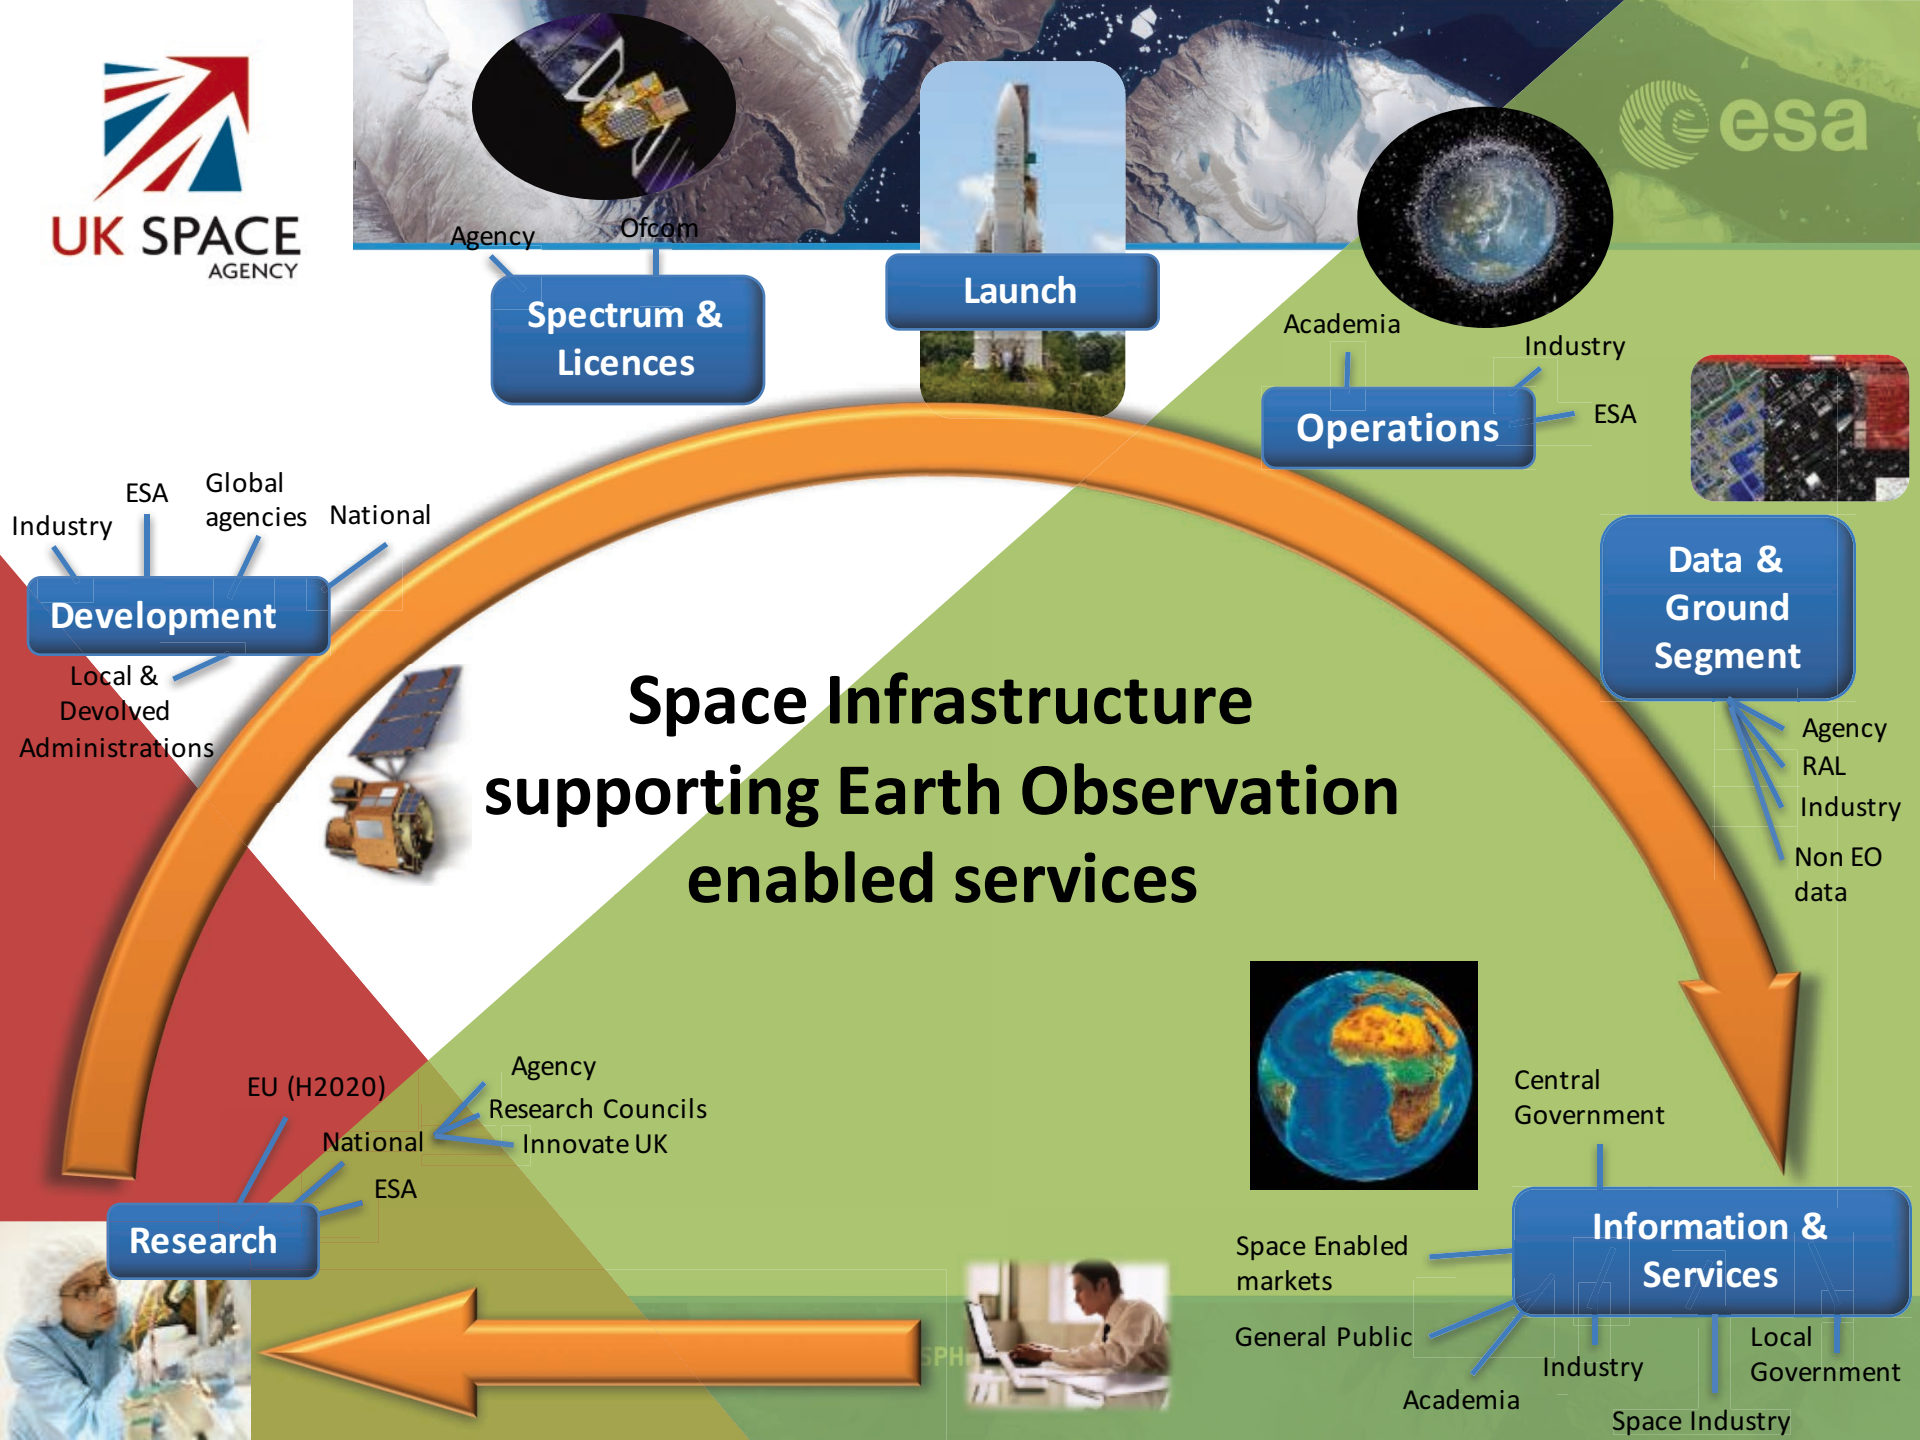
UK SPACE AGENCY

esa

Agency
Ofcom
Spectrum & Licences

Launch

Academia
Industry
ESA
Operations

Industry
ESA
Global agencies
National
Development
Local & Devolved Administrations

Space Infrastructure supporting Earth Observation enabled services

Data & Ground Segment
Agency
RAL
Industry
Non EO data

EU (H2020)
Agency
Research Councils
Innovate UK
National
ESA
Research

Central Government
Information & Services
Space Enabled markets
General Public
Industry
Academia
Local Government
Space Industry